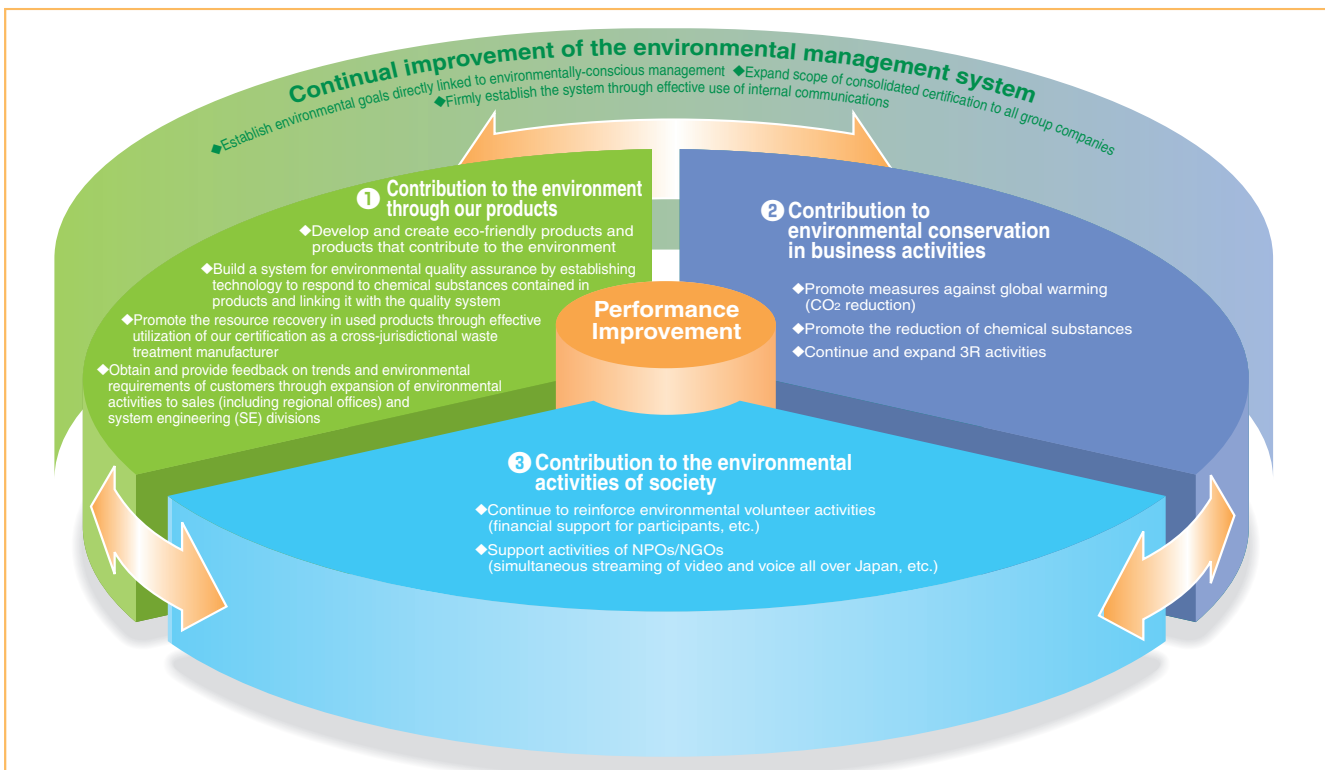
Continual improvement of the environmental management system

◆Establish environmental goals directly linked to environmentally-conscious management ◆Expand scope of consolidated certification to all group companies
◆Firmly establish the system through effective use of internal communications

❶ Contribution to the environment through our products

◆Develop and create eco-friendly products and products that contribute to the environment
◆Build a system for environmental quality assurance by establishing technology to respond to chemical substances contained in products and linking it with the quality system
◆Promote the resource recovery in used products through effective utilization of our certification as a cross-jurisdictional waste treatment manufacturer
◆Obtain and provide feedback on trends and environmental requirements of customers through expansion of environmental activities to sales (including regional offices) and system engineering (SE) divisions

❷ Contribution to environmental conservation in business activities

◆Promote measures against global warming ($CO_2$ reduction)
◆Promote the reduction of chemical substances
◆Continue and expand 3R activities

Performance Improvement

❸ Contribution to the environmental activities of society

◆Continue to reinforce environmental volunteer activities (financial support for participants, etc.)
◆Support activities of NPOs/NGOs (simultaneous streaming of video and voice all over Japan, etc.)